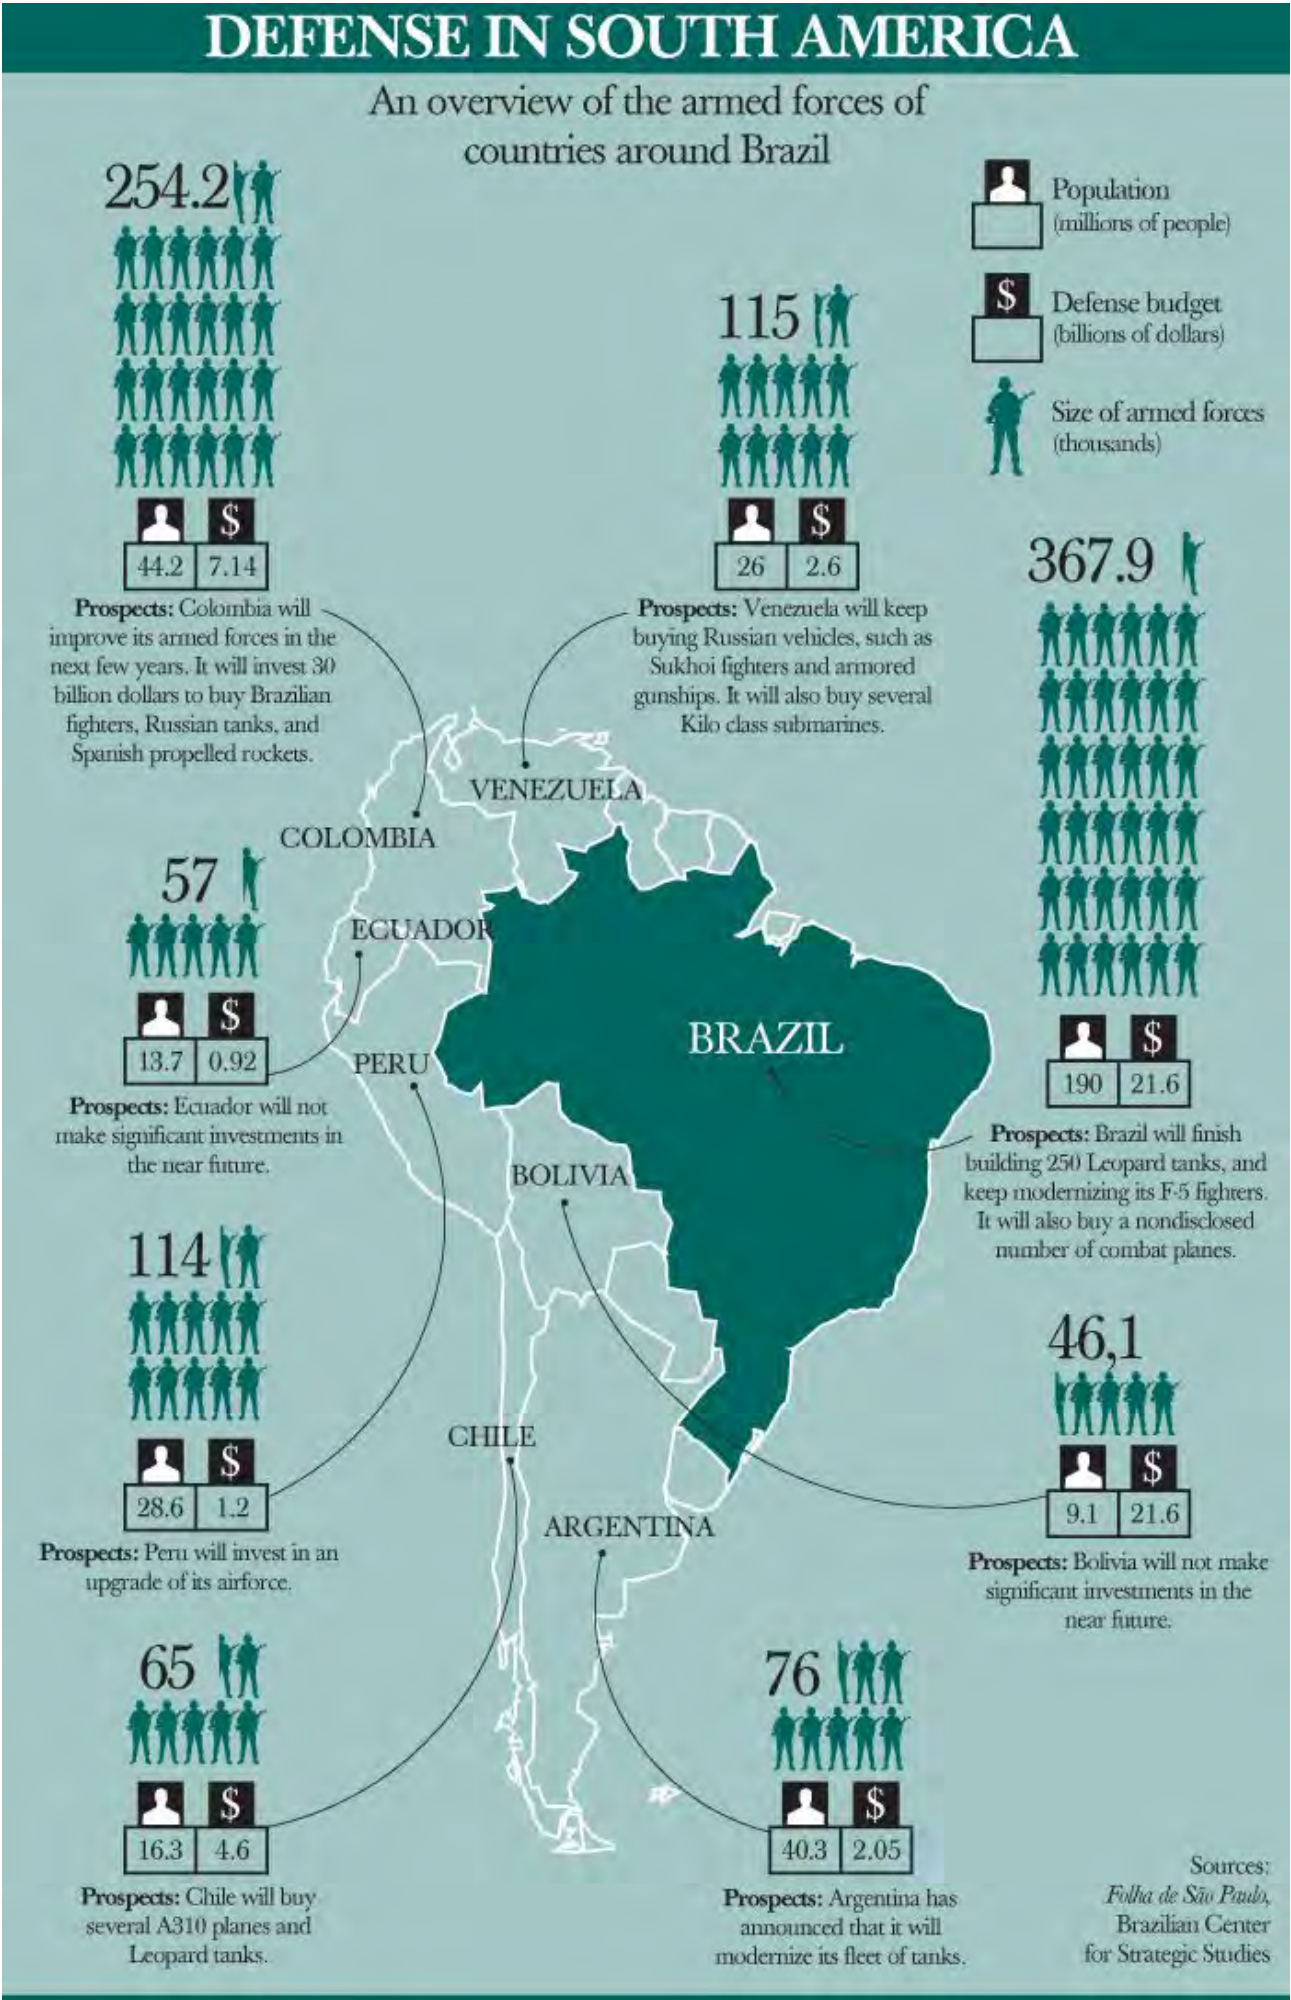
DEFENSE IN SOUTH AMERICA

An overview of the armed forces of countries around Brazil

Population (millions of people)

$ Defense budget (billions of dollars)

Size of armed forces (thousands)

254.2

44.2 | $ 7.14

Prospects: Colombia will improve its armed forces in the next few years. It will invest 30 billion dollars to buy Brazilian fighters, Russian tanks, and Spanish propelled rockets.

115

26 | $ 2.6

Prospects: Venezuela will keep buying Russian vehicles, such as Sukhoi fighters and armored gunships. It will also buy several Kilo class submarines.

367.9

190 | $ 21.6

Prospects: Brazil will finish building 250 Leopard tanks, and keep modernizing its F-5 fighters. It will also buy a nondisclosed number of combat planes.

57

13.7 | $ 0.92

Prospects: Ecuador will not make significant investments in the near future.

114

28.6 | $ 1.2

Prospects: Peru will invest in an upgrade of its airforce.

46,1

9.1 | $ 21.6

Prospects: Bolivia will not make significant investments in the near future.

65

16.3 | $ 4.6

Prospects: Chile will buy several A310 planes and Leopard tanks.

76

40.3 | $ 2.05

Prospects: Argentina has announced that it will modernize its fleet of tanks.

VENEZUELA
COLOMBIA
ECUADOR
PERU
BRAZIL
BOLIVIA
CHILE
ARGENTINA

Sources: Folha de São Paulo, Brazilian Center for Strategic Studies